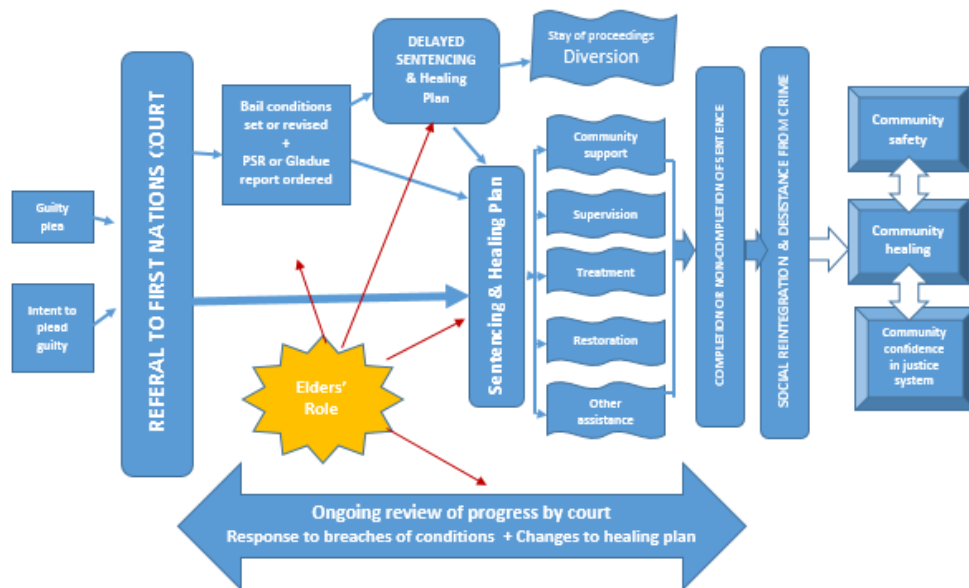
Guilty plea

Intent to plead guilty

REFERAL TO FIRST NATIONS COURT

Bail conditions set or revised + PSR or Gladue report ordered

DELAYED SENTENCING & Healing Plan

Stay of proceedings
Diversion

Sentencing & Healing Plan

Community support

Supervision

Treatment

Restoration

Other assistance

Elders' Role

COMPLETION OR NON-COMPLETION OF SENTENCE

SOCIAL REINTEGRATION & DESISTANCE FROM CRIME

Community safety

Community healing

Community confidence in justice system

Ongoing review of progress by court
Response to breaches of conditions + Changes to healing plan